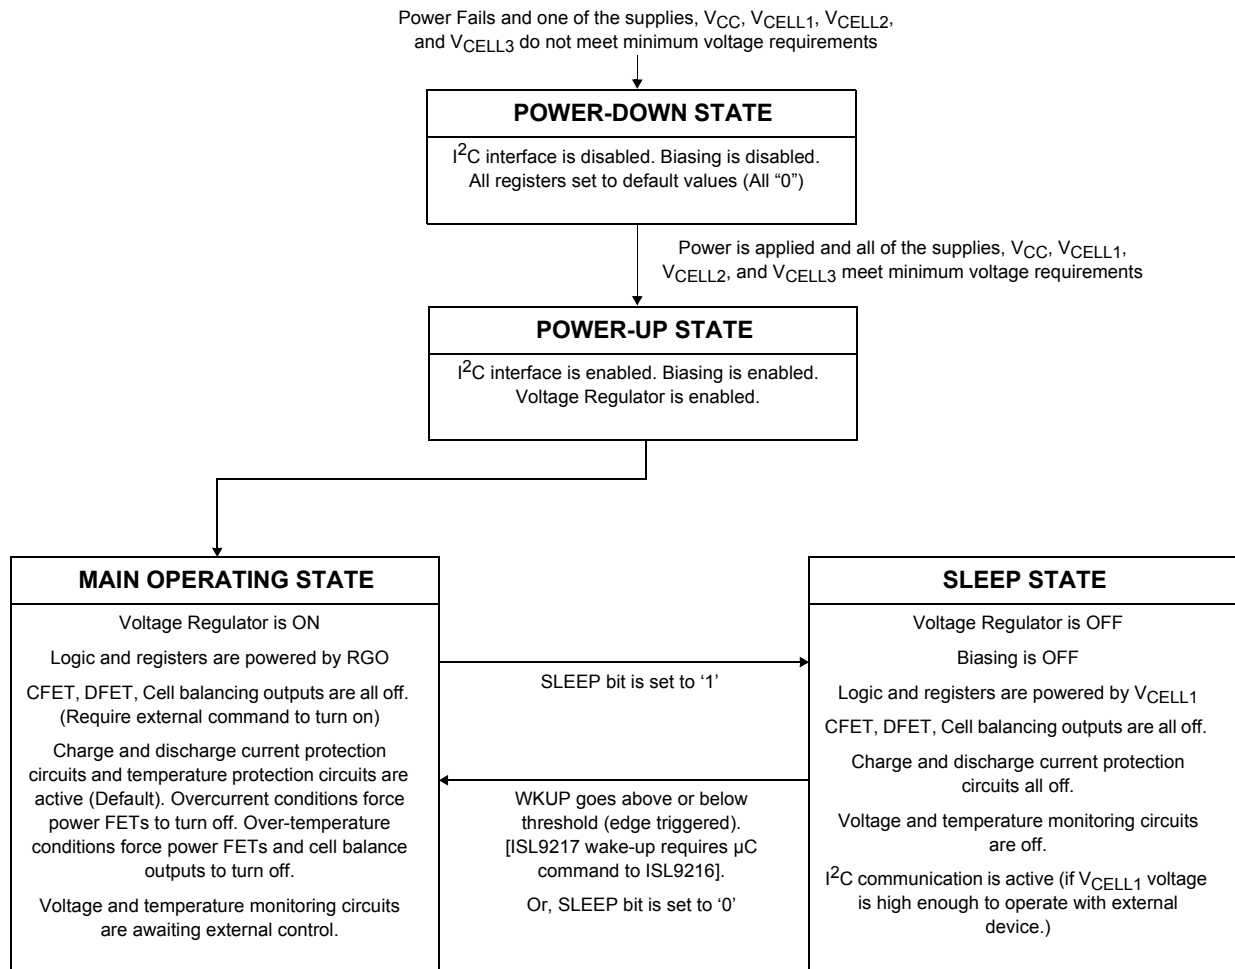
Power Fails and one of the supplies, $V_{CC}$, $V_{CELL1}$, $V_{CELL2}$, and $V_{CELL3}$ do not meet minimum voltage requirements

POWER-DOWN STATE

$I^2C$ interface is disabled. Biasing is disabled. All registers set to default values (All “0”)

Power is applied and all of the supplies, $V_{CC}$, $V_{CELL1}$, $V_{CELL2}$, and $V_{CELL3}$ meet minimum voltage requirements

POWER-UP STATE

$I^2C$ interface is enabled. Biasing is enabled. Voltage Regulator is enabled.

MAIN OPERATING STATE

Voltage Regulator is ON

Logic and registers are powered by RGO

CFET, DFET, Cell balancing outputs are all off. (Require external command to turn on)

Charge and discharge current protection circuits and temperature protection circuits are active (Default). Overcurrent conditions force power FETs to turn off. Over-temperature conditions force power FETs and cell balance outputs to turn off.

Voltage and temperature monitoring circuits are awaiting external control.

SLEEP bit is set to ‘1’

WKUP goes above or below threshold (edge triggered). [ISL9217 wake-up requires µC command to ISL9216].

Or, SLEEP bit is set to ‘0’

SLEEP STATE

Voltage Regulator is OFF

Biasing is OFF

Logic and registers are powered by $V_{CELL1}$

CFET, DFET, Cell balancing outputs are all off.

Charge and discharge current protection circuits all off.

Voltage and temperature monitoring circuits are off.

$I^2C$ communication is active (if $V_{CELL1}$ voltage is high enough to operate with external device.)